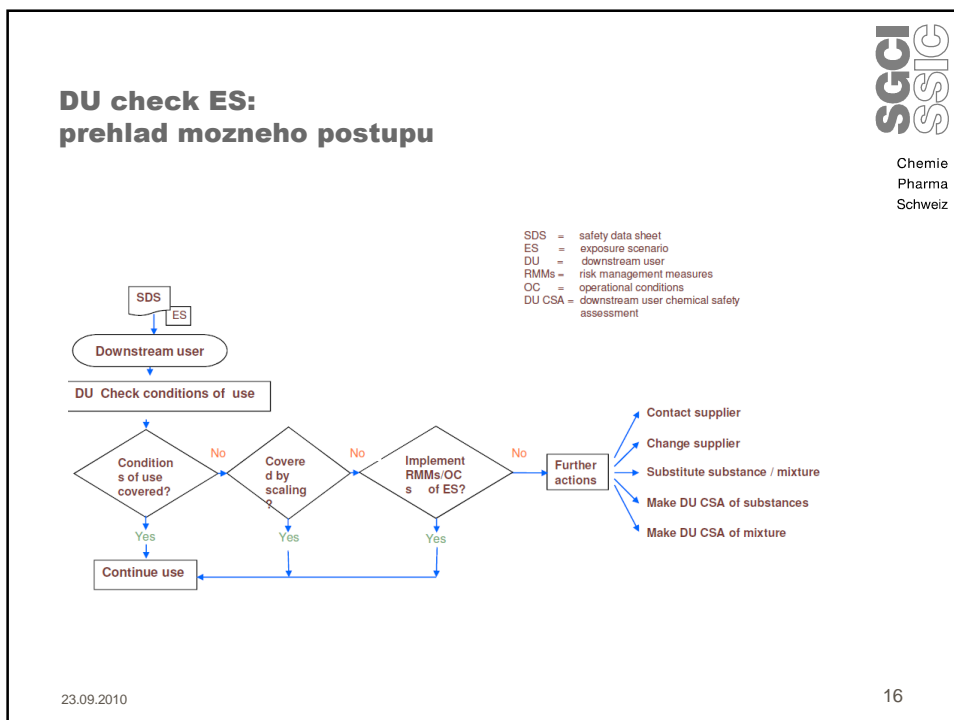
DU check ES:
prehlad mozneho postupu

SGCI
SSIC
Chemie
Pharma
Schweiz

SDS = safety data sheet
ES = exposure scenario
DU = downstream user
RMMs = risk management measures
OC = operational conditions
DU CSA = downstream user chemical safety assessment

SDS
ES

Downstream user

DU Check conditions of use

Conditions of use covered?

No

Covered by scaling?

No

Implement RMMs/OCs of ES?

No

Further actions

Contact supplier
Change supplier
Substitute substance / mixture
Make DU CSA of substances
Make DU CSA of mixture

Yes
Yes
Yes

Continue use

23.09.2010

16